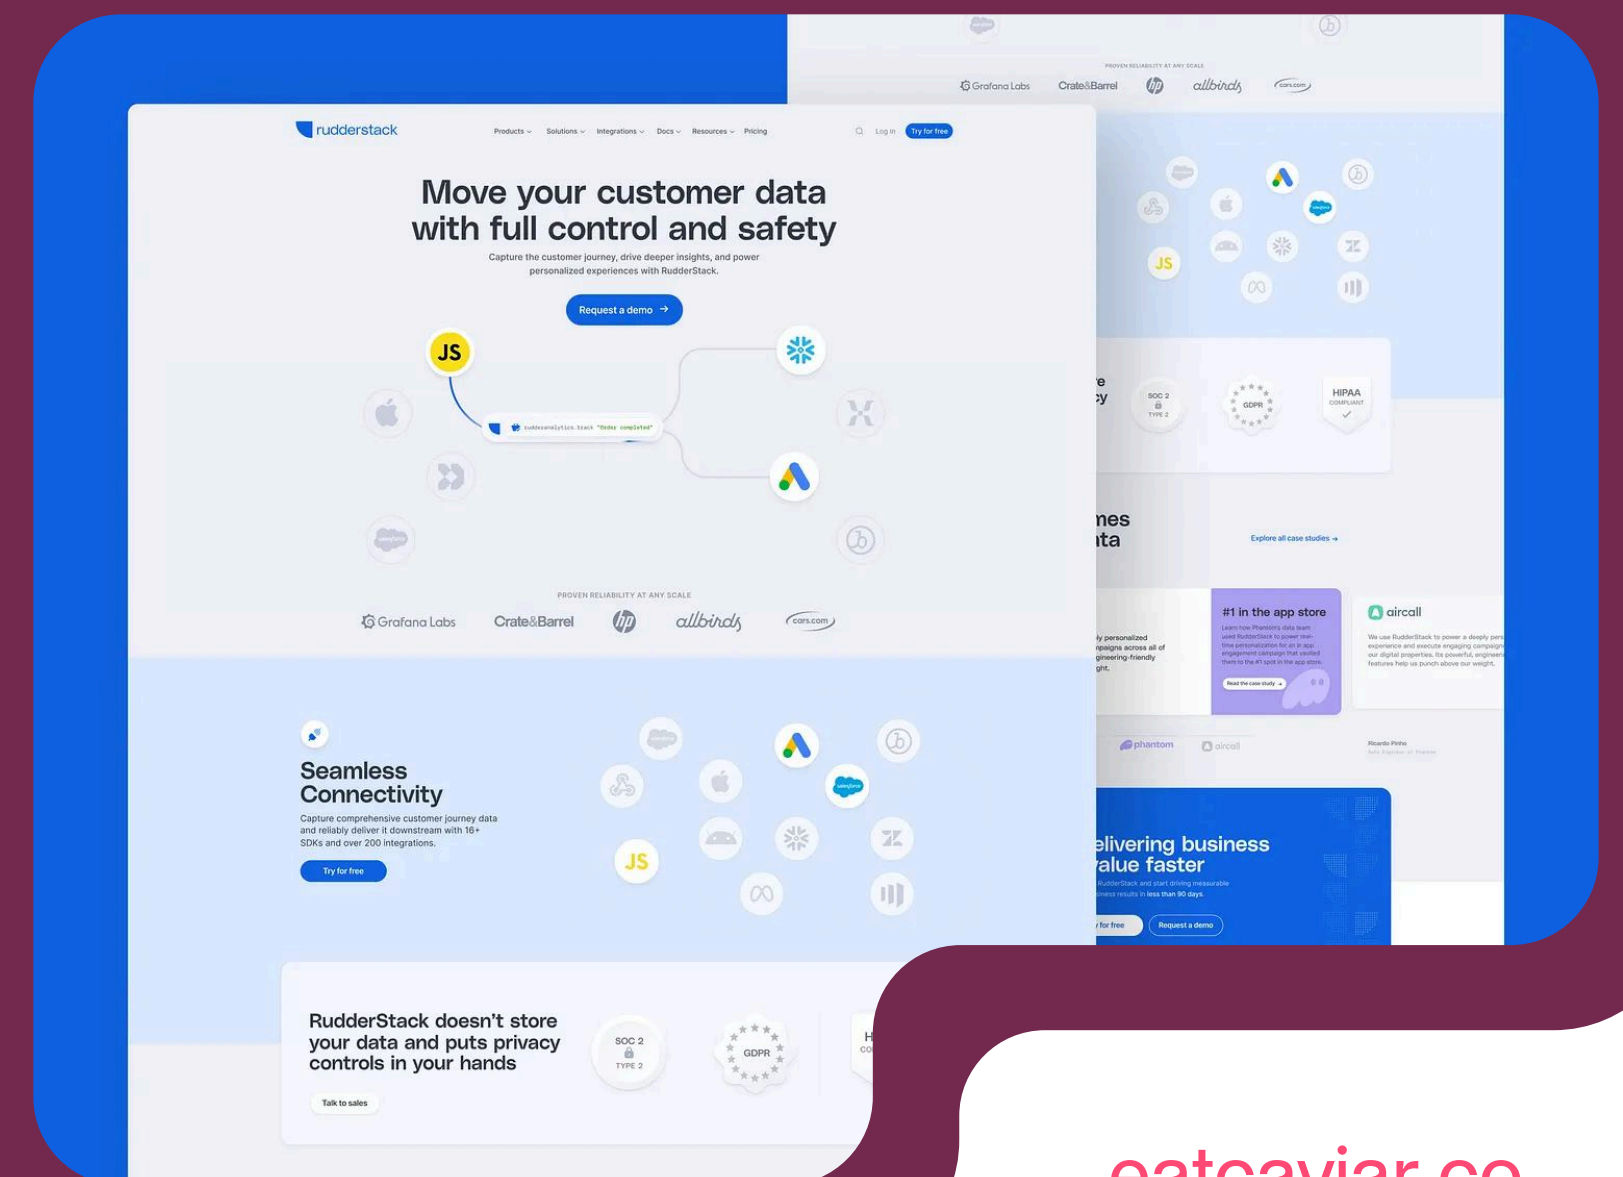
PROVEN RELIABILITY AT ANY SCALE

Grafana Labs Crate&Barrel hp allbirds cars.com

rudderstack

Products Solutions Integrations Docs Resources Pricing

Log in Try for free

Move your customer data with full control and safety

Capture the customer journey, drive deeper insights, and power personalized experiences with RudderStack.

Request a demo →

JS

rudderanalytics.track "Order completed"

PROVEN RELIABILITY AT ANY SCALE

Grafana Labs Crate&Barrel hp allbirds cars.com

Seamless Connectivity

Capture comprehensive customer journey data and reliably deliver it downstream with 16+ SDKs and over 200 integrations.

Try for free

JS

RudderStack doesn't store your data and puts privacy controls in your hands

Talk to sales

SOC 2 TYPE 2

GDPR

JS

SOC 2 TYPE 2

GDPR

HIPAA COMPLIANT

nes
ta

Explore all case studies →

#1 in the app store

Read the case study →

aircall

phantom aircall

elivering business
alue faster

Request a demo

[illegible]